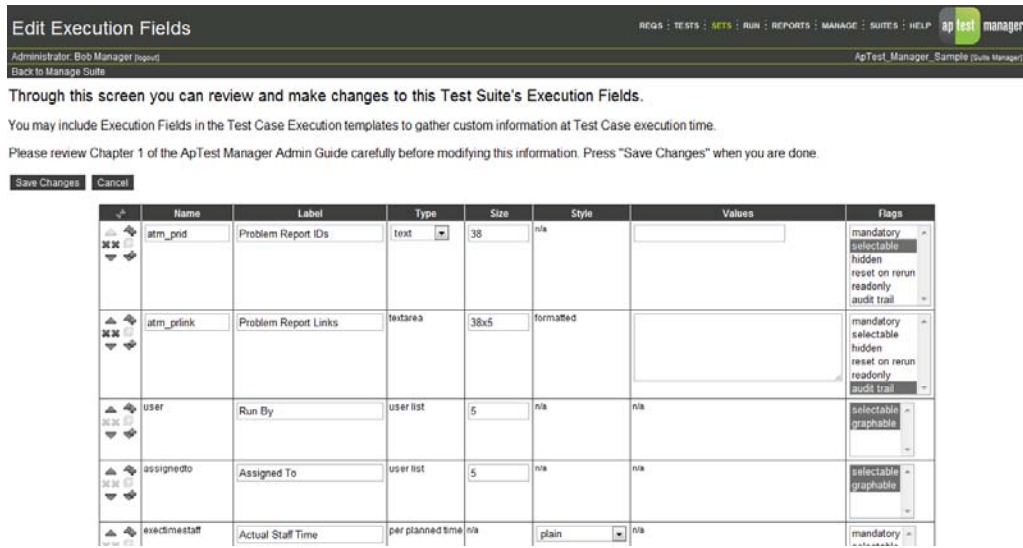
Edit Execution Fields

REQS : TESTS : SETS : RUN : REPORTS : MANAGE : SUITES : HELP ap test manager

Administrator: Bob Manager [logout]

ApTest_Manager_Sample [Suite Manager]

Back to Manage Suite

Through this screen you can review and make changes to this Test Suite's Execution Fields.

You may include Execution Fields in the Test Case Execution templates to gather custom information at Test Case execution time.

Please review Chapter 1 of the ApTest Manager Admin Guide carefully before modifying this information. Press "Save Changes" when you are done.

Save Changes Cancel

| | Name | Label | Type | Size | Style | Values | Flags |
|---|---|---|---|---|---|---|---|
| | atm_prid | Problem Report IDs | text | 38 | n/a | | mandatory selectable hidden reset on rerun readonly audit trail |
| | atm_prlink | Problem Report Links | textarea | 38x5 | formatted | | mandatory selectable hidden reset on rerun readonly audit trail |
| | user | Run By | user list | 5 | n/a | n/a | selectable graphable |
| | assignedto | Assigned To | user list | 5 | n/a | n/a | selectable graphable |
| | exectimestaff | Actual Staff Time | per planned time | n/a | plain | n/a | mandatory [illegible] |